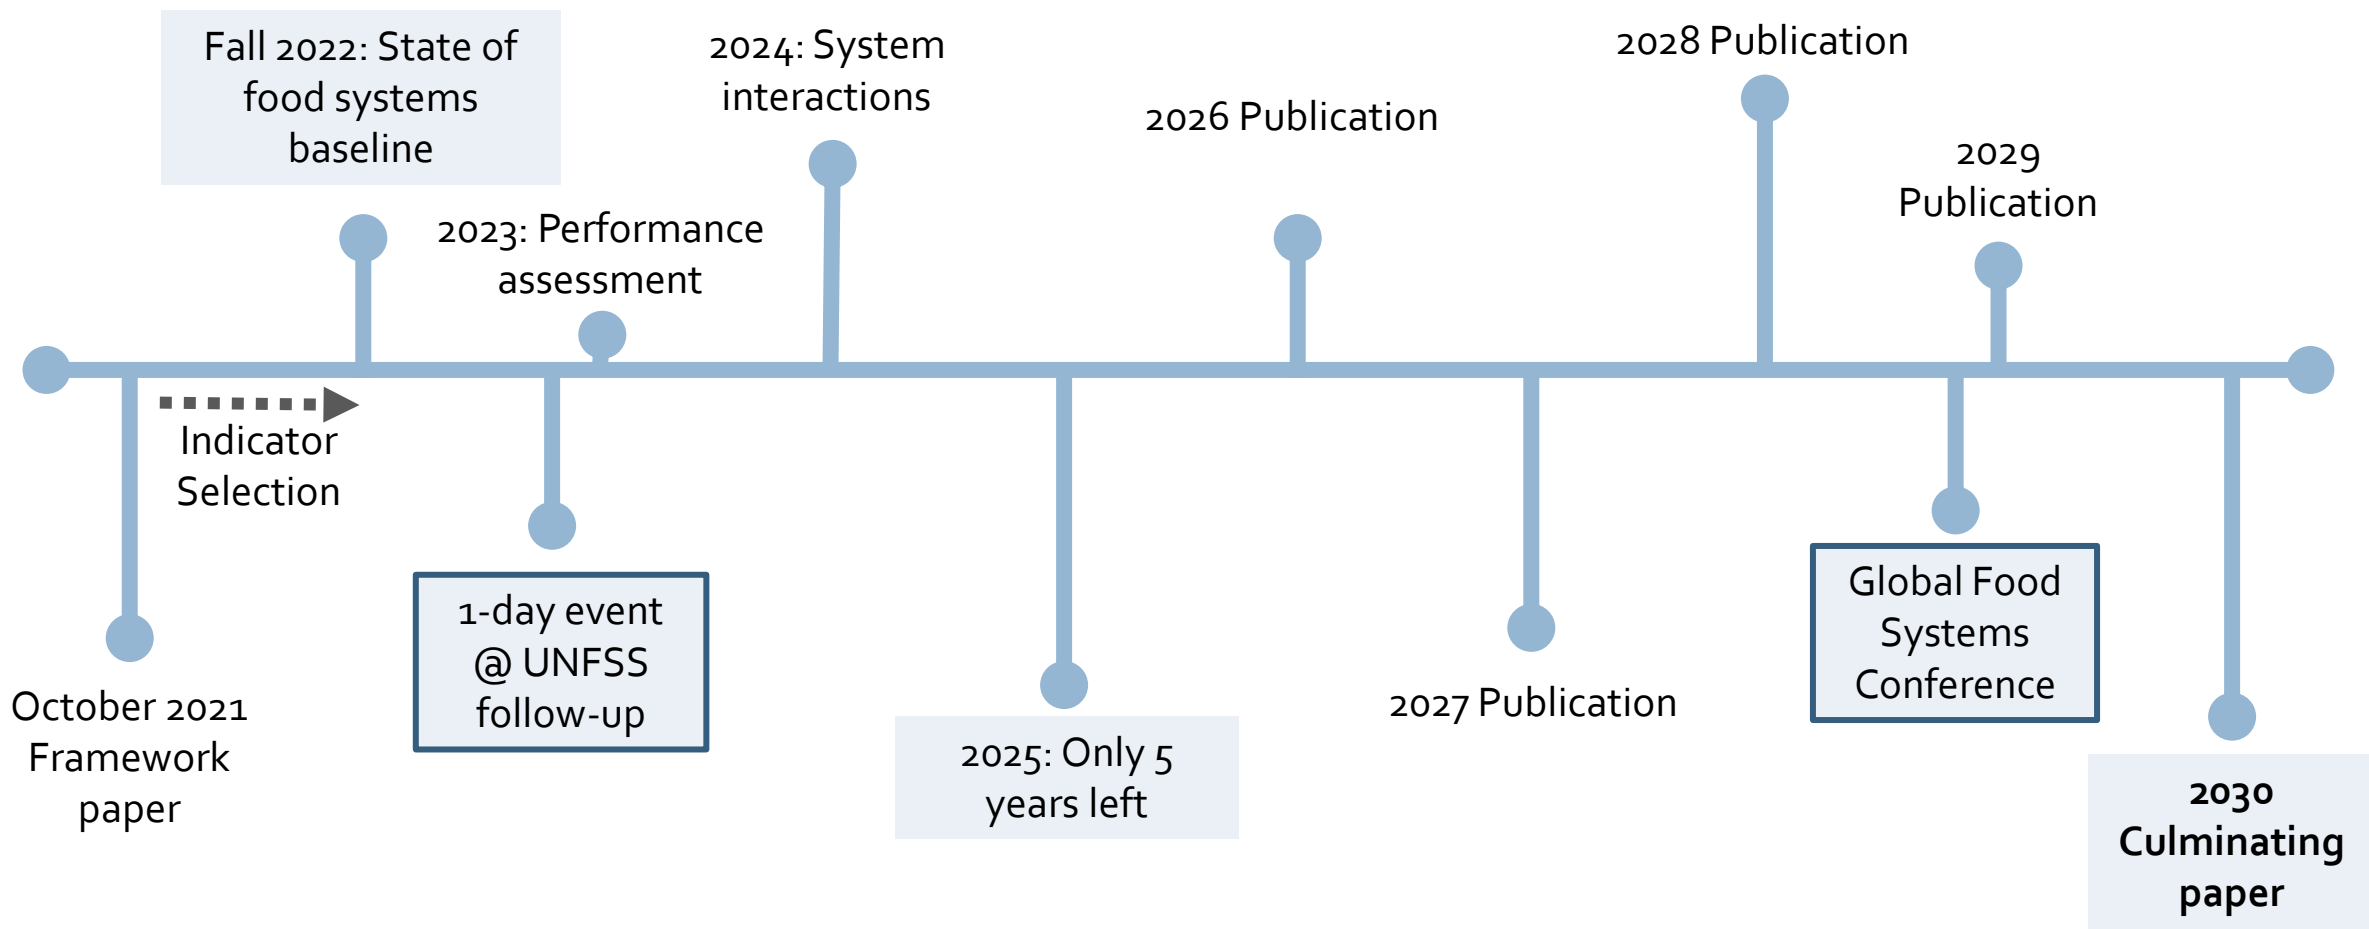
Fall 2022: State of food systems baseline

2024: System interactions

2026 Publication

2028 Publication

2029 Publication

2023: Performance assessment

Indicator Selection

October 2021 Framework paper

1-day event @ UNFSS follow-up

2025: Only 5 years left

2027 Publication

Global Food Systems Conference

**2030 Culminating paper**